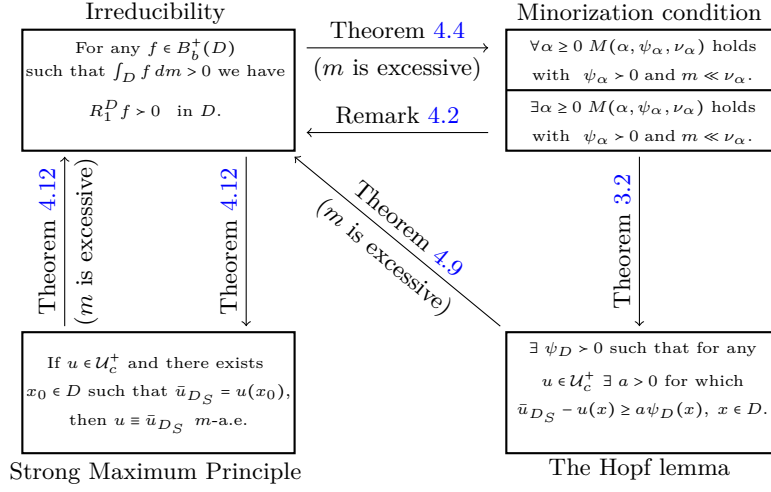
Irreducibility

For any $f \in B_b^+(D)$ such that $\int_D f\,dm > 0$ we have

$R_1^D f > 0$ in $D$.

Theorem 4.4

($m$ is excessive)

Minorization condition

$\forall \alpha \geq 0$ $M(\alpha, \psi_\alpha, \nu_\alpha)$ holds with $\psi_\alpha > 0$ and $m \ll \nu_\alpha$.

$\exists \alpha \geq 0$ $M(\alpha, \psi_\alpha, \nu_\alpha)$ holds with $\psi_\alpha > 0$ and $m \ll \nu_\alpha$.

Remark 4.2

Theorem 4.12 ($m$ is excessive)

Theorem 4.12

Theorem 4.9 ($m$ is excessive)

Theorem 3.2

If $u \in \mathcal{U}_c^+$ and there exists $x_0 \in D$ such that $\bar{u}_{D_S} = u(x_0)$, then $u \equiv \bar{u}_{D_S}$ $m$-a.e.

Strong Maximum Principle

$\exists$ $\psi_D > 0$ such that for any $u \in \mathcal{U}_c^+$ $\exists$ $a > 0$ for which $\bar{u}_{D_S} - u(x) \geq a\psi_D(x)$, $x \in D$.

The Hopf lemma